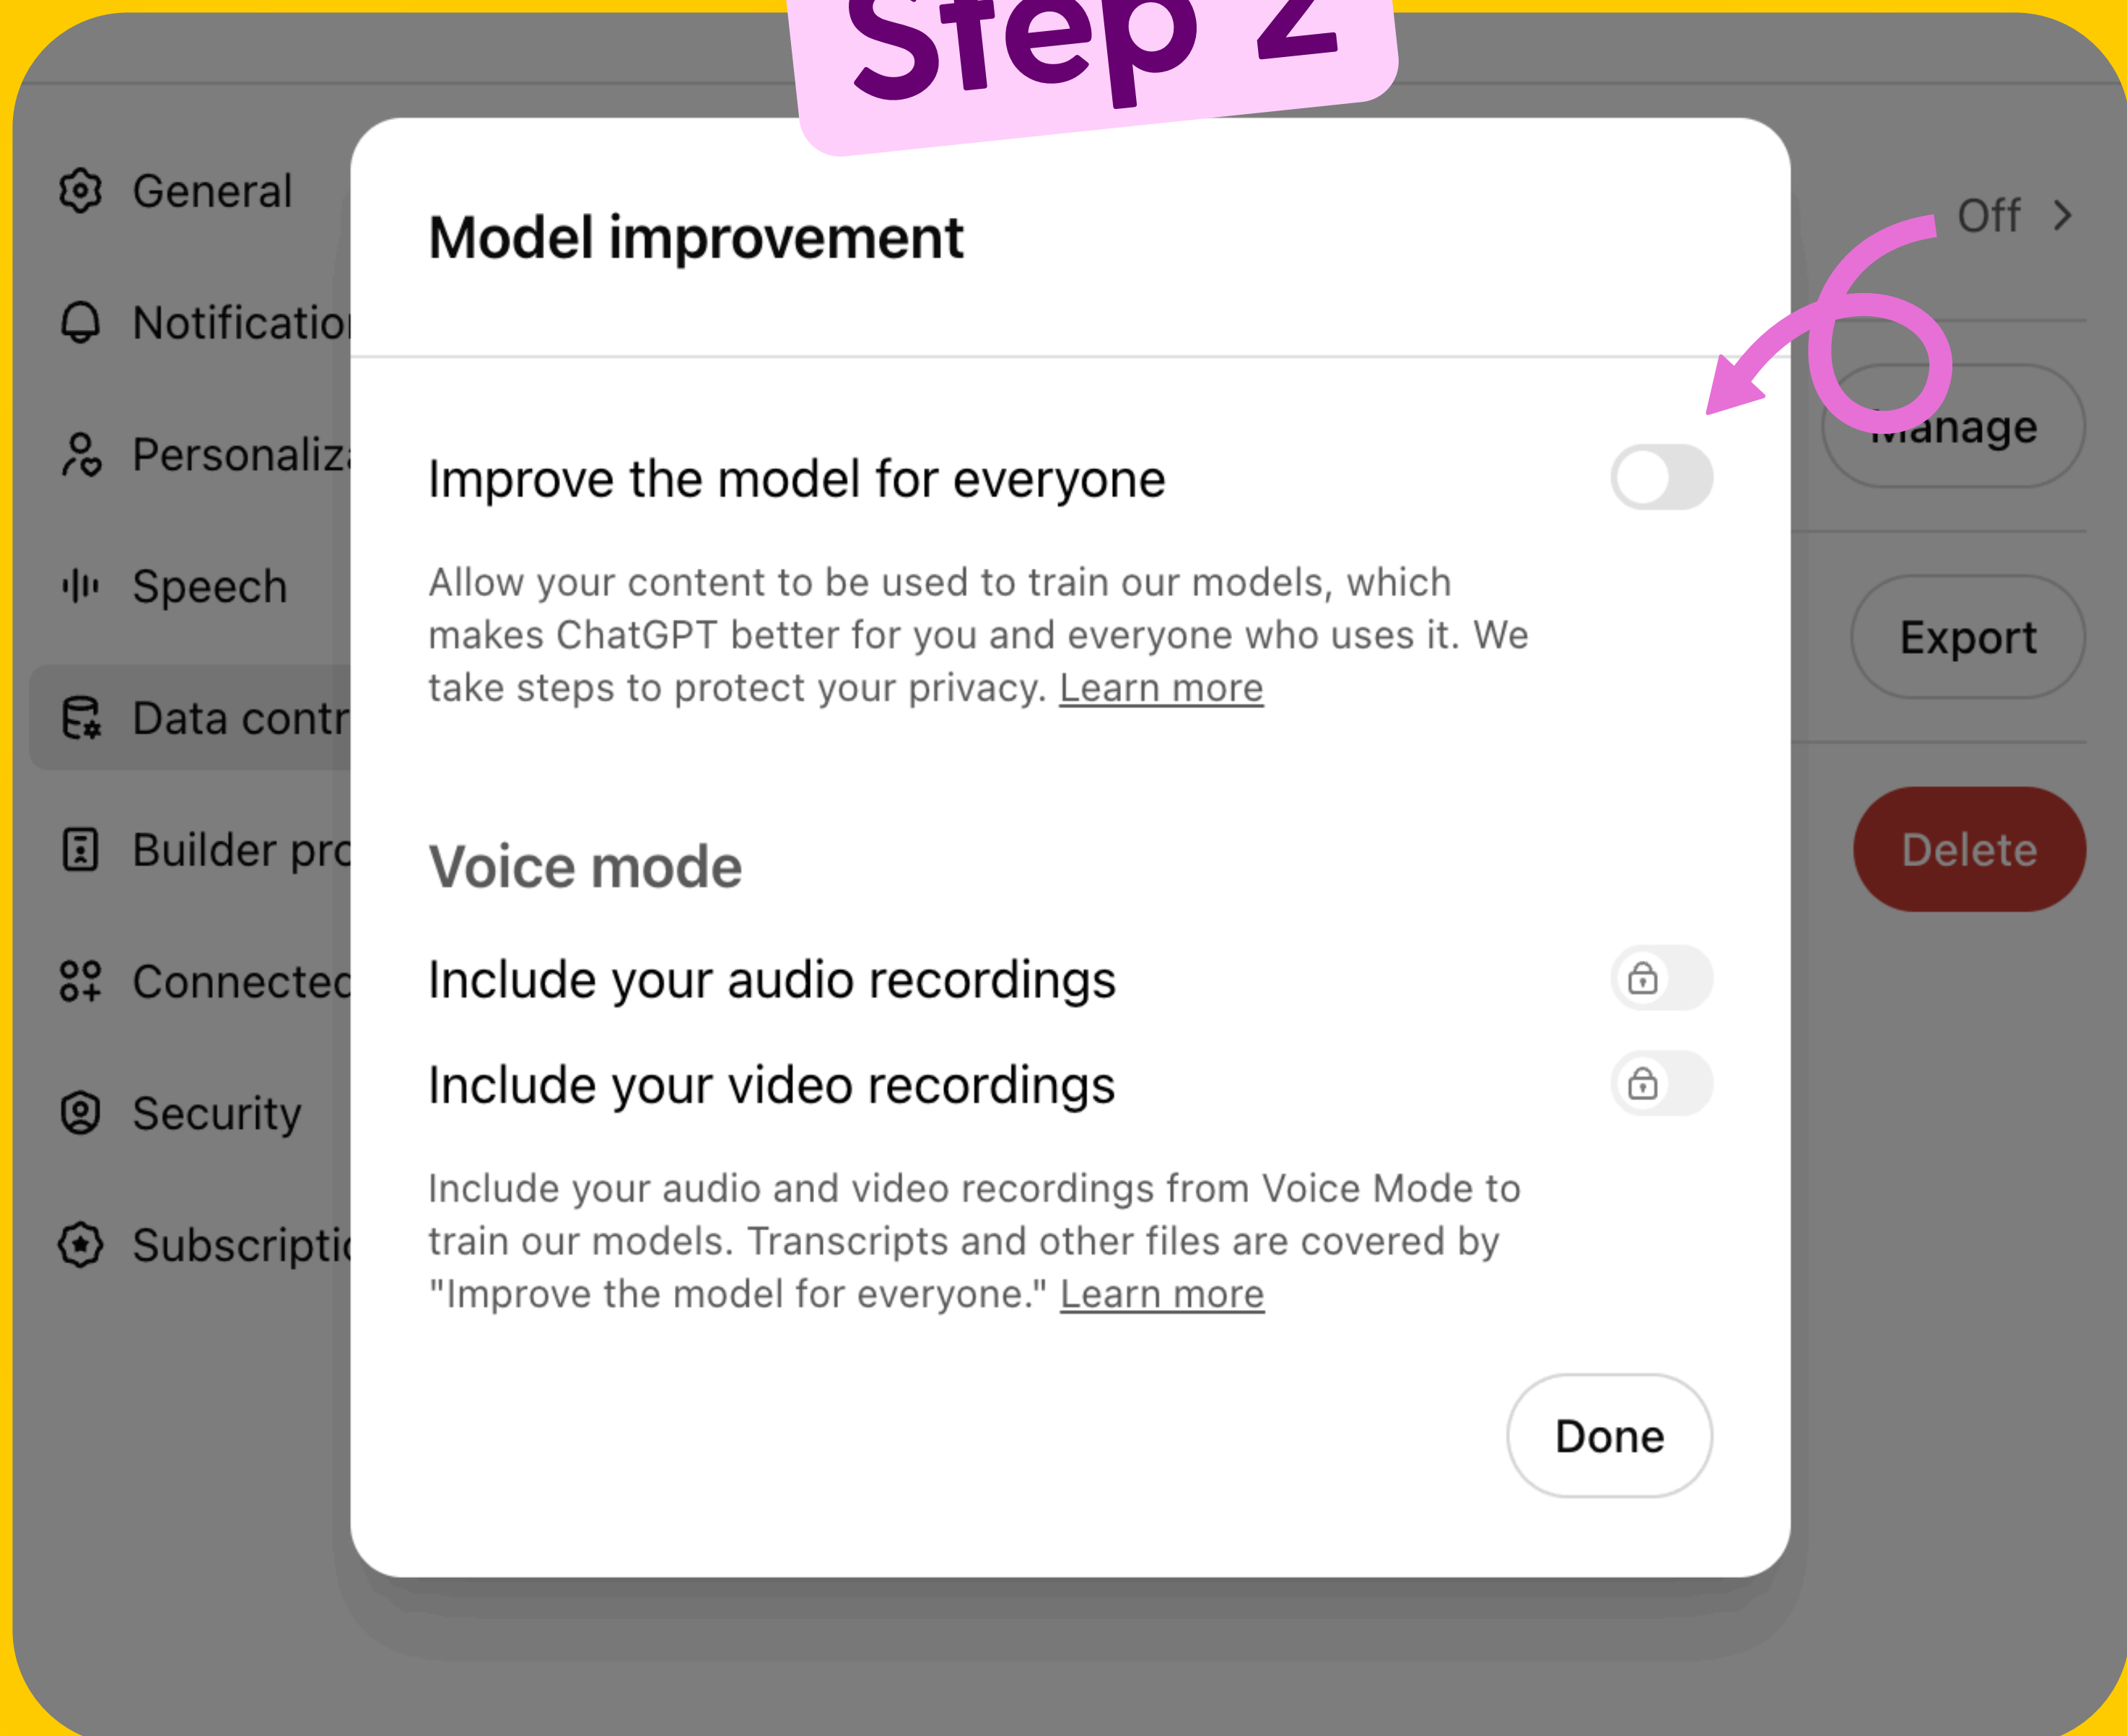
Step 2

General

Notificatio

Personaliz

Speech

Data contr

Builder pro

Connecte

Security

Subscripti

Off >

6

anage

Export

Delete

Model improvement

Improve the model for everyone

Allow your content to be used to train our models, which makes ChatGPT better for you and everyone who uses it. We take steps to protect your privacy. Learn more

Voice mode

Include your audio recordings

Include your video recordings

Include your audio and video recordings from Voice Mode to train our models. Transcripts and other files are covered by "Improve the model for everyone." Learn more

Done